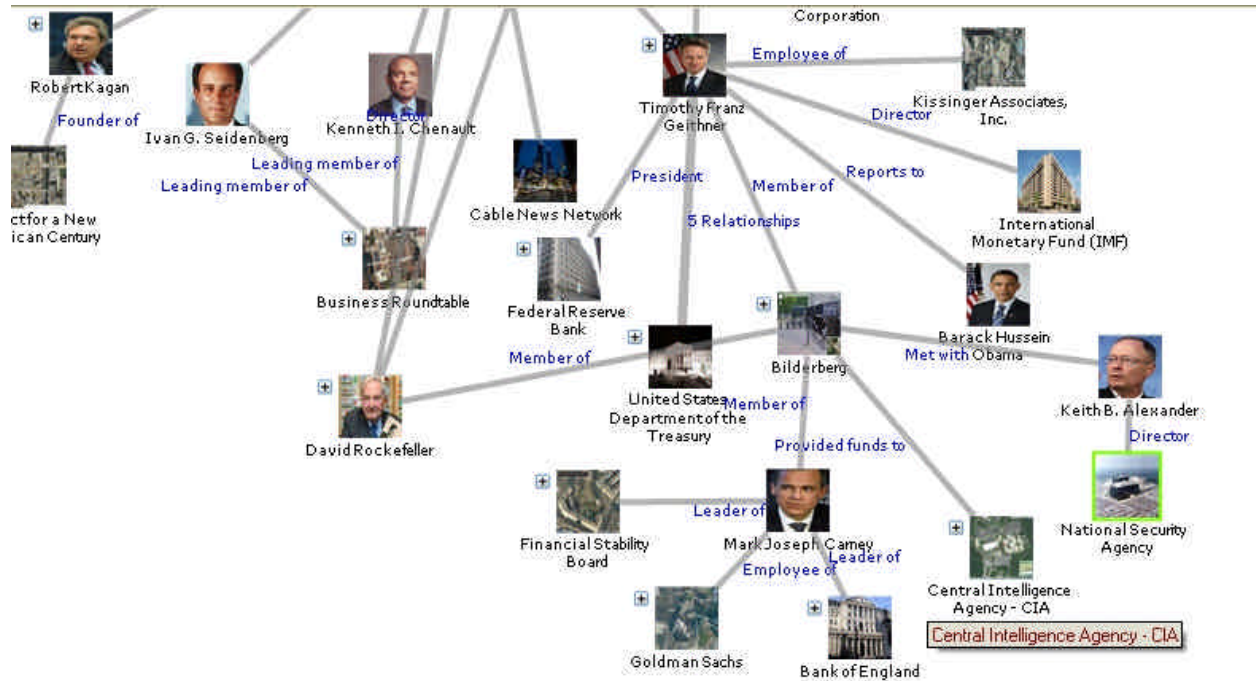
Corporation

Robert Kagan

Founder of

ctfor a New
ican Century

Ivan G. Seidenberg

Director

Kenneth I. Chenault

Leading member of

Leading member of

Timothy Franz Geithner

Employee of

Kissinger Associates, Inc.

Director

Cable News Network

President

Member of

Reports to

5 Relationships

International Monetary Fund (IMF)

Business Roundtable

Federal Reserve Bank

Barack Hussein

Met with Obama

Bilderberg

Member of

United States Department of the Treasury

Member of

Keith B. Alexander

Director

David Rockefeller

Provided funds to

Financial Stability Board

Leader of

Mark Joseph Carney

Leader of

Employee of

National Security Agency

Central Intelligence Agency - CIA

Central Intelligence Agency - CIA

Goldman Sachs

Bank of England